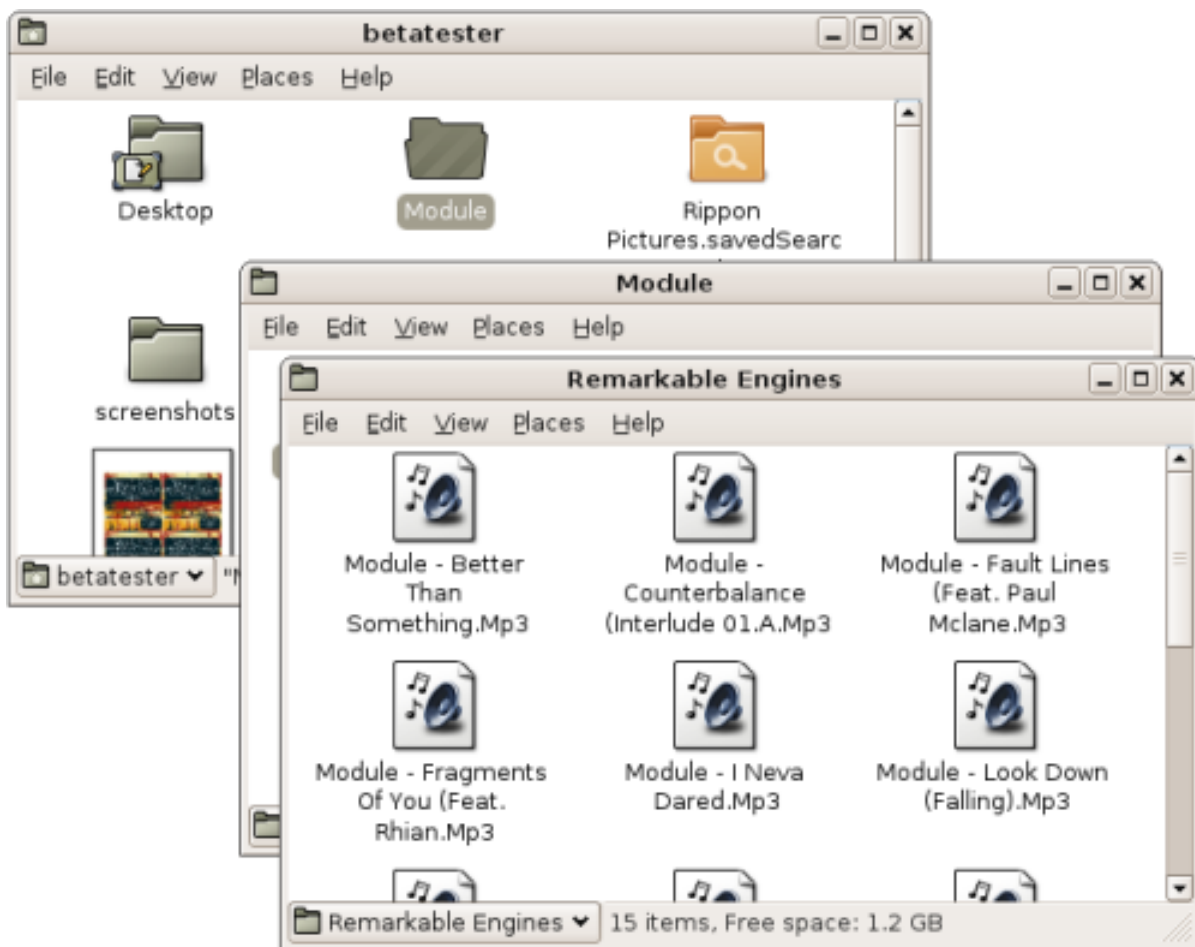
betatester

File Edit View Places Help

Desktop

Module

Rippon Pictures.savedSearc

screenshots

betatester

"N

Module

File Edit View Places Help

Remarkable Engines

File Edit View Places Help

Module - Better Than Something.Mp3

Module - Counterbalance (Interlude 01.A.Mp3

Module - Fault Lines (Feat. Paul Mclane.Mp3

Module - Fragments Of You (Feat. Rhian.Mp3

Module - I Neva Dared.Mp3

Module - Look Down (Falling).Mp3

Remarkable Engines

15 items, Free space: 1.2 GB